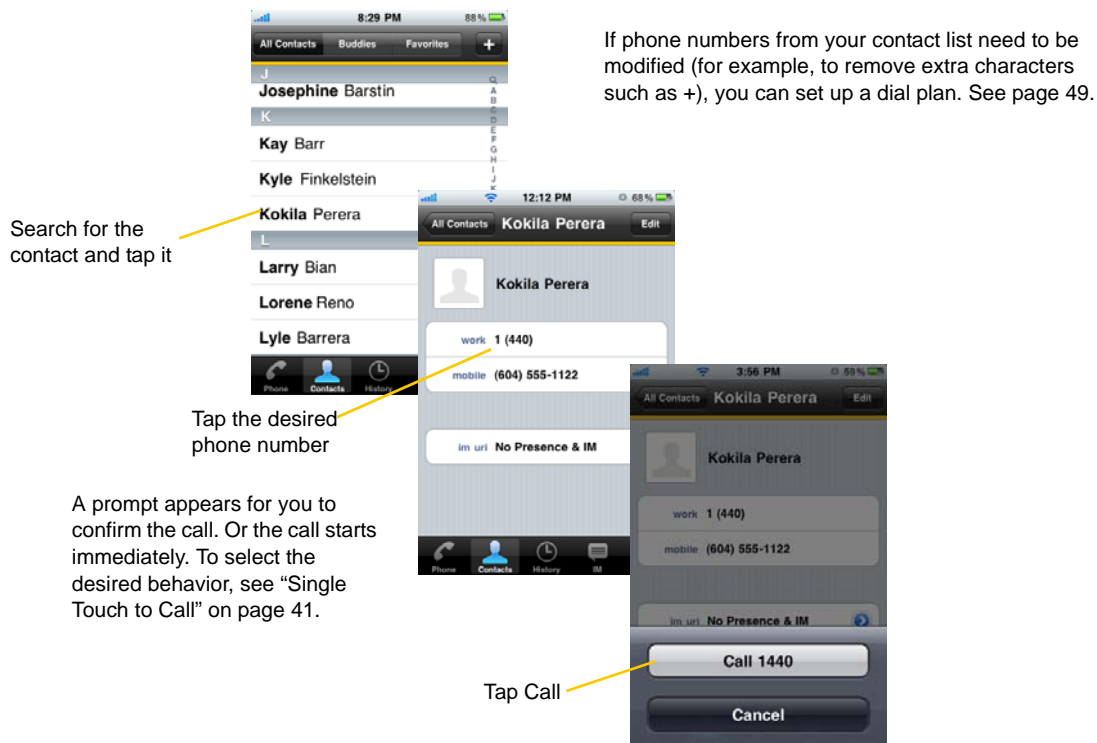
8:29 PM 88 %

All Contacts Buddies Favorites +

J
Josephine Barstin
K
Kay Barr
Kyle Finkelstein
Kokila Perera
L
Larry Bian
Lorene Reno
Lyle Barrera

Q A B C D E F G H I J K

Phone Contacts History

If phone numbers from your contact list need to be modified (for example, to remove extra characters such as +), you can set up a dial plan. See page 49.

Search for the contact and tap it

12:12 PM 68 %

All Contacts Kokila Perera Edit

Kokila Perera

work 1 (440)
mobile (604) 555-1122

im uri No Presence & IM

Phone Contacts History IM

Tap the desired phone number

3:56 PM 59 %

All Contacts Kokila Perera Edit

Kokila Perera

work 1 (440)
mobile (604) 555-1122

im uri No Presence & IM

A prompt appears for you to confirm the call. Or the call starts immediately. To select the desired behavior, see “Single Touch to Call” on page 41.

Call 1440

Tap Call

Cancel